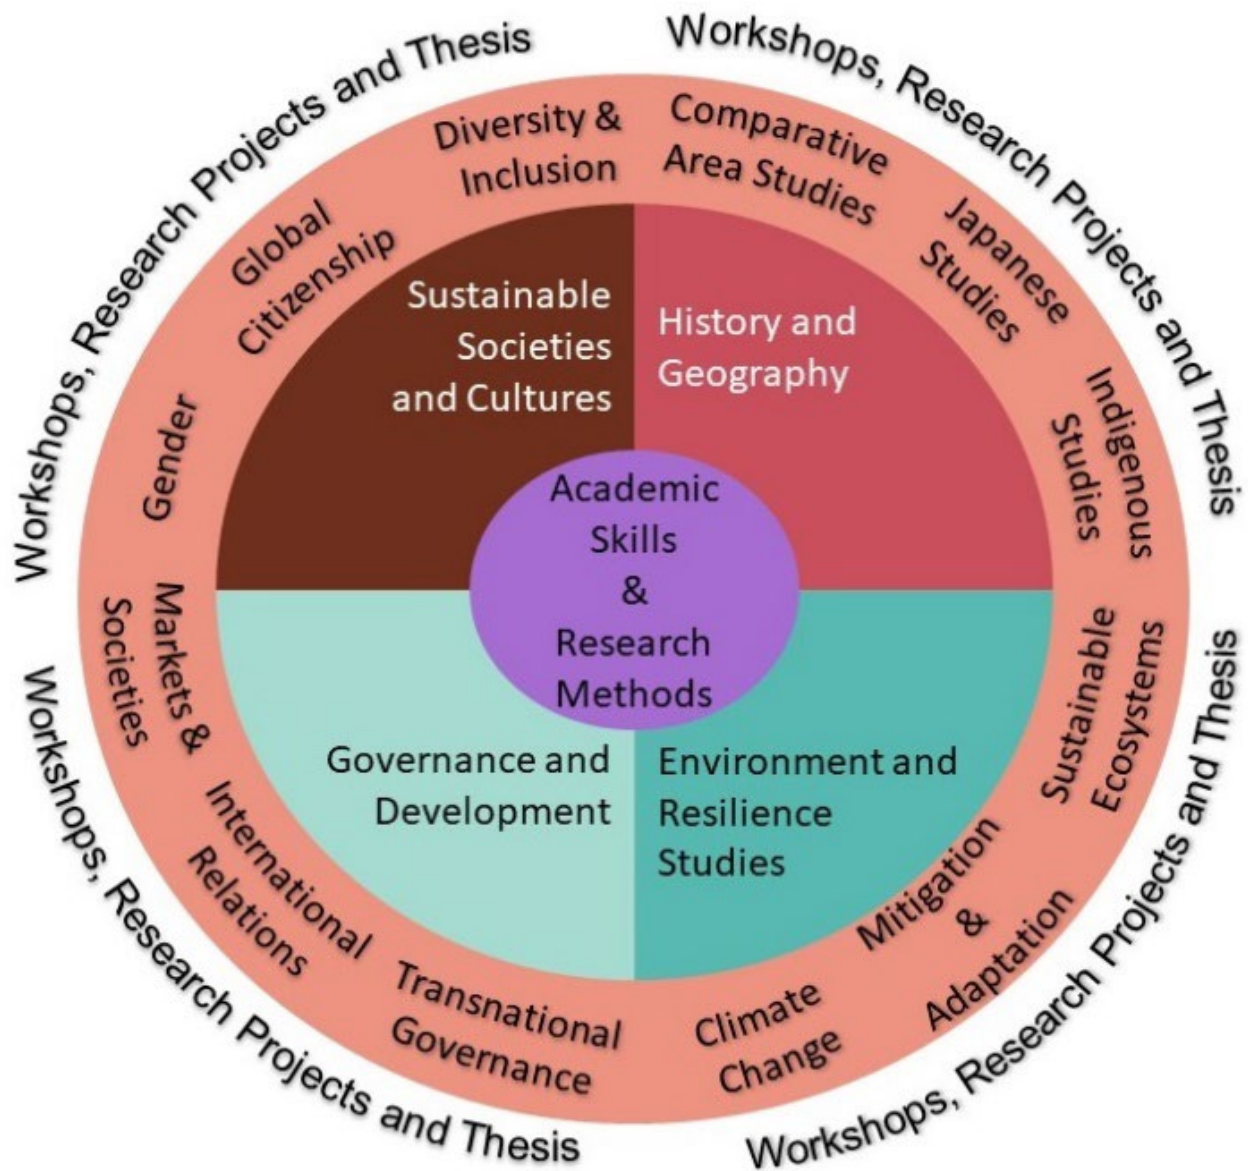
Workshops, Research Projects and Thesis

Workshops, Research Projects and Thesis

Workshops, Research Projects and Thesis

Workshops, Research Projects and Thesis

Diversity & Inclusion

Comparative Area Studies

Japanese Studies

Indigenous Studies

Global Citizenship

Gender

Sustainable Societies and Cultures

History and Geography

Academic Skills & Research Methods

Governance and Development

Environment and Resilience Studies

Markets & Societies

International Relations

Transnational Governance

Climate Change

Mitigation & Adaptation

Sustainable Ecosystems